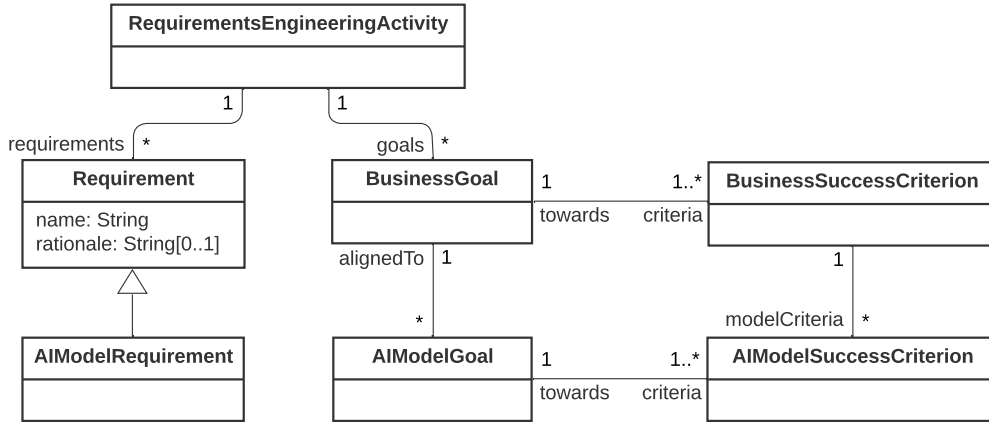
RequirementsEngineeringActivity

1
1

requirements *
goals *

Requirement
name: String
rationale: String[0..1]

BusinessGoal
1 1..*
towards criteria
BusinessSuccessCriterion

alignedTo 1
1

*
modelCriteria *

AIModelRequirement

AIModelGoal
1 1..*
towards criteria
AIModelSuccessCriterion